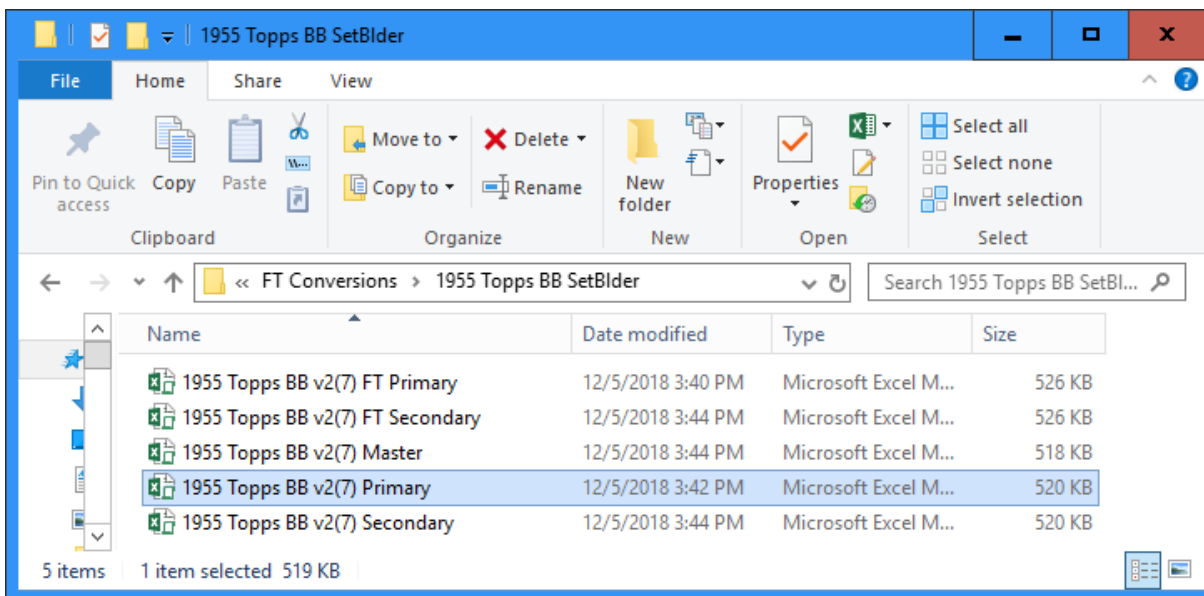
1955 Topps BB SetBlder

File Home Share View

Pin to Quick access
Copy
Paste
Clipboard

Move to
Copy to
Delete
Rename
Organize

New folder
New

Properties
Open

Select all
Select none
Invert selection
Select

« FT Conversions › 1955 Topps BB SetBlder

Search 1955 Topps BB SetBl...

| Name | Date modified | Type | Size |
|---|---|---|---|
| 1955 Topps BB v2(7) FT Primary | 12/5/2018 3:40 PM | Microsoft Excel M... | 526 KB |
| 1955 Topps BB v2(7) FT Secondary | 12/5/2018 3:44 PM | Microsoft Excel M... | 526 KB |
| 1955 Topps BB v2(7) Master | 12/5/2018 3:44 PM | Microsoft Excel M... | 518 KB |
| 1955 Topps BB v2(7) Primary | 12/5/2018 3:42 PM | Microsoft Excel M... | 520 KB |
| 1955 Topps BB v2(7) Secondary | 12/5/2018 3:44 PM | Microsoft Excel M... | 520 KB |

5 items 1 item selected 519 KB